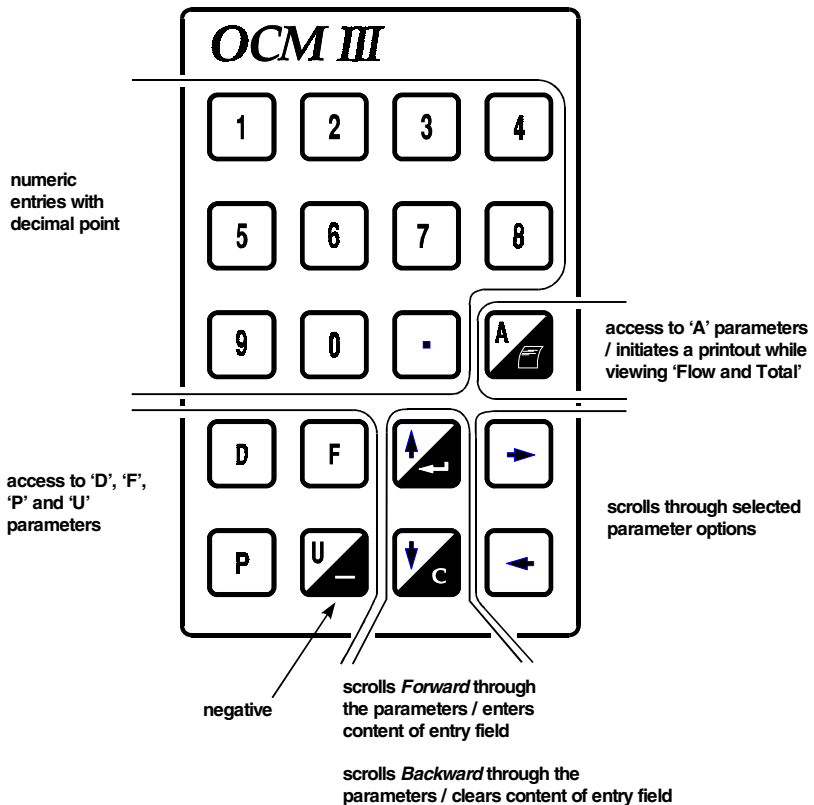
OCM III

numeric entries with decimal point

1 2 3 4

5 6 7 8

9 0 .

A

access to 'A' parameters / initiates a printout while viewing 'Flow and Total'

D F

access to 'D', 'F', 'P' and 'U' parameters

P U

C

scrolls through selected parameter options

negative

scrolls *Forward* through the parameters / enters content of entry field

scrolls *Backward* through the parameters / clears content of entry field